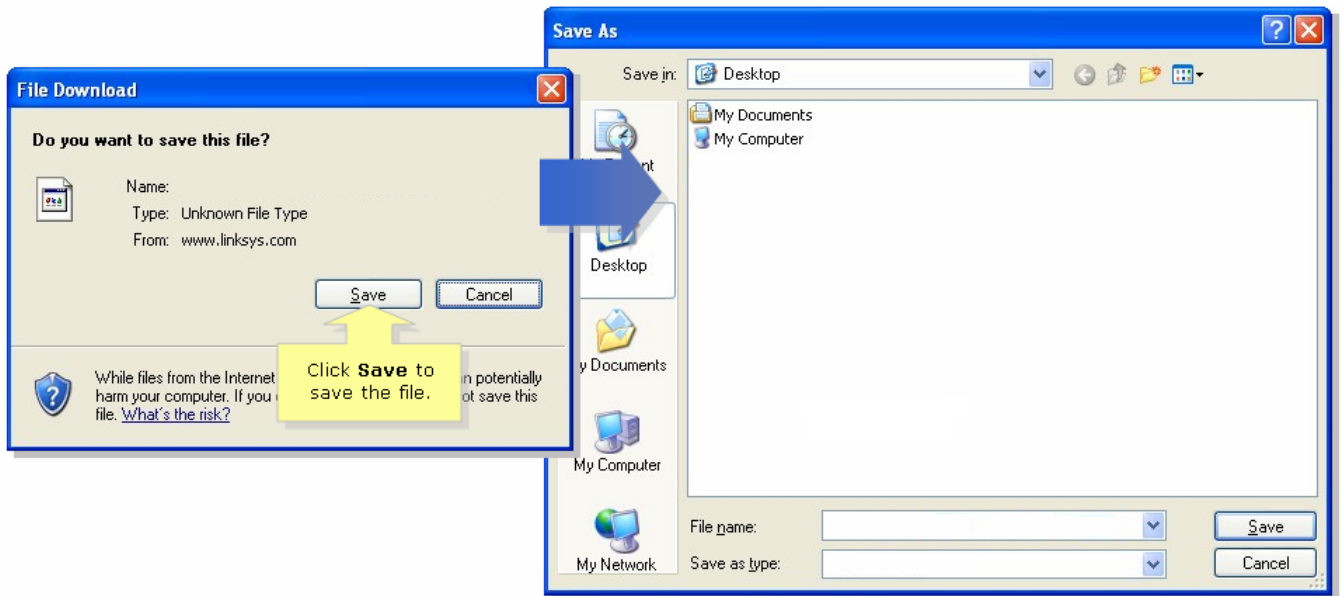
File Download

Do you want to save this file?

Name:
Type: Unknown File Type
From: www.linksys.com

Save
Cancel

While files from the Internet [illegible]n potentially harm your computer. If you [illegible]ot save this file. What's the risk?

Click **Save** to save the file.

Save As

Save in: Desktop

My Documents
My Computer

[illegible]nt
Desktop
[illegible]y Documents
My Computer
My Network

File name:
Save as type:

Save
Cancel